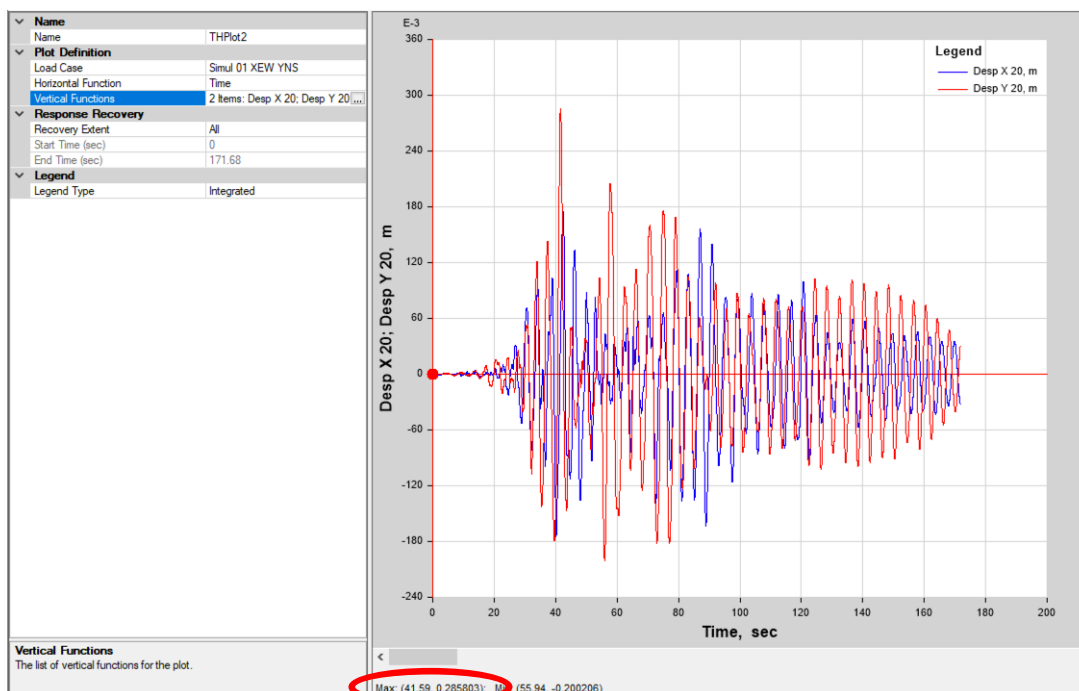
Name
Name | THPlot2
Plot Definition
Load Case | Simul 01 XEW YNS
Horizontal Function | Time
Vertical Functions | 2 Items: Desp X 20; Desp Y 20 ...
Response Recovery
Recovery Extent | All
Start Time (sec) | 0
End Time (sec) | 171.68
Legend
Legend Type | Integrated

Vertical Functions
The list of vertical functions for the plot.

E-3
Legend
Desp X 20, m
Desp Y 20, m

360
300
240
180
120
60
0
-60
-120
-180
-240

Desp X 20; Desp Y 20, m

0 20 40 60 80 100 120 140 160 180 200
Time, sec

Max: (41.59, 0.285803); Mi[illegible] (55.94, -0.200206)